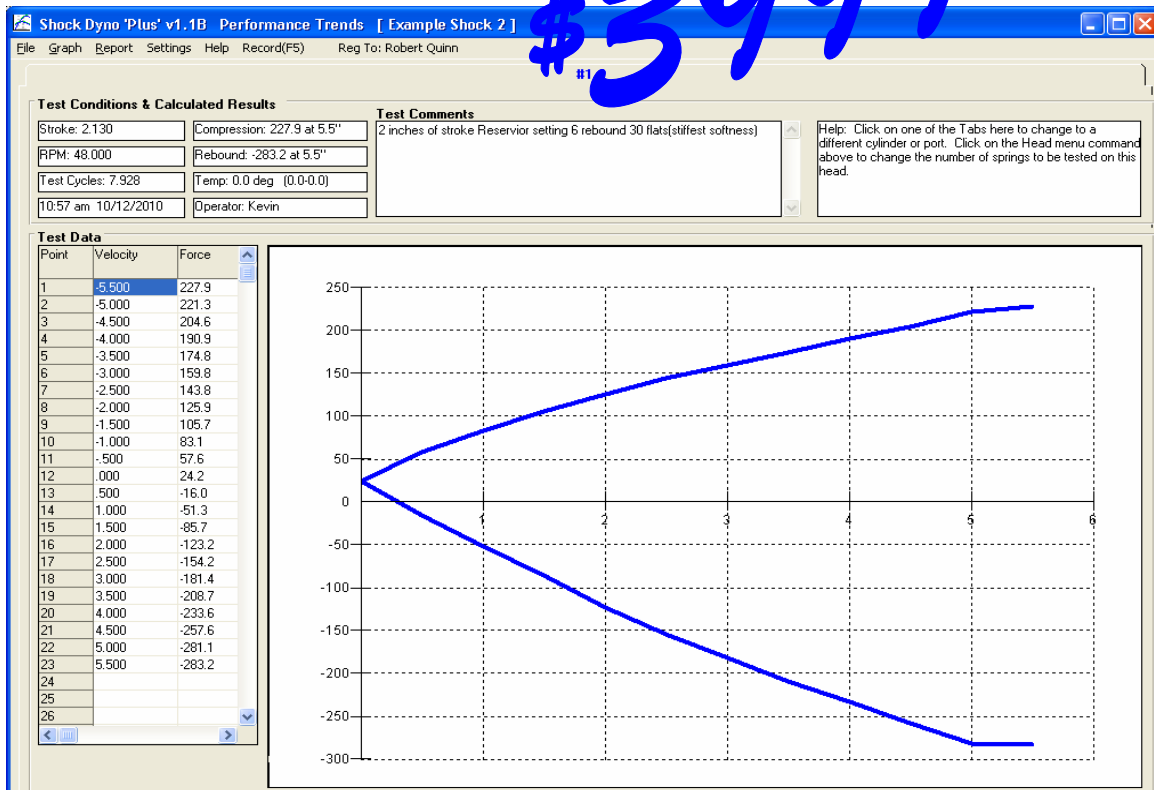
Shock Dyno 'Plus' v1.1B Performance Trends [ Example Shock 2 ]

$397

File Graph Report Settings Help Record(F5) Reg To: Robert Quinn

#1

Test Conditions & Calculated Results

Stroke: 2.130
Compression: 227.9 at 5.5''
RPM: 48.000
Rebound: -283.2 at 5.5''
Test Cycles: 7.928
Temp: 0.0 deg (0.0-0.0)
10:57 am 10/12/2010
Operator: Kevin

Test Comments
2 inches of stroke Reservior setting 6 rebound 30 flats(stiffest softness)

Help: Click on one of the Tabs here to change to a different cylinder or port. Click on the Head menu command above to change the number of springs to be tested on this head.

Test Data

| Point | Velocity | Force |
|---|---|---|
| 1 | -5.500 | 227.9 |
| 2 | -5.000 | 221.3 |
| 3 | -4.500 | 204.6 |
| 4 | -4.000 | 190.9 |
| 5 | -3.500 | 174.8 |
| 6 | -3.000 | 159.8 |
| 7 | -2.500 | 143.8 |
| 8 | -2.000 | 125.9 |
| 9 | -1.500 | 105.7 |
| 10 | -1.000 | 83.1 |
| 11 | -.500 | 57.6 |
| 12 | .000 | 24.2 |
| 13 | .500 | -16.0 |
| 14 | 1.000 | -51.3 |
| 15 | 1.500 | -85.7 |
| 16 | 2.000 | -123.2 |
| 17 | 2.500 | -154.2 |
| 18 | 3.000 | -181.4 |
| 19 | 3.500 | -208.7 |
| 20 | 4.000 | -233.6 |
| 21 | 4.500 | -257.6 |
| 22 | 5.000 | -281.1 |
| 23 | 5.500 | -283.2 |
| 24 | | |
| 25 | | |
| 26 | | |

250
200
150
100
50
0
-50
-100
-150
-200
-250
-300
1
2
3
4
5
6